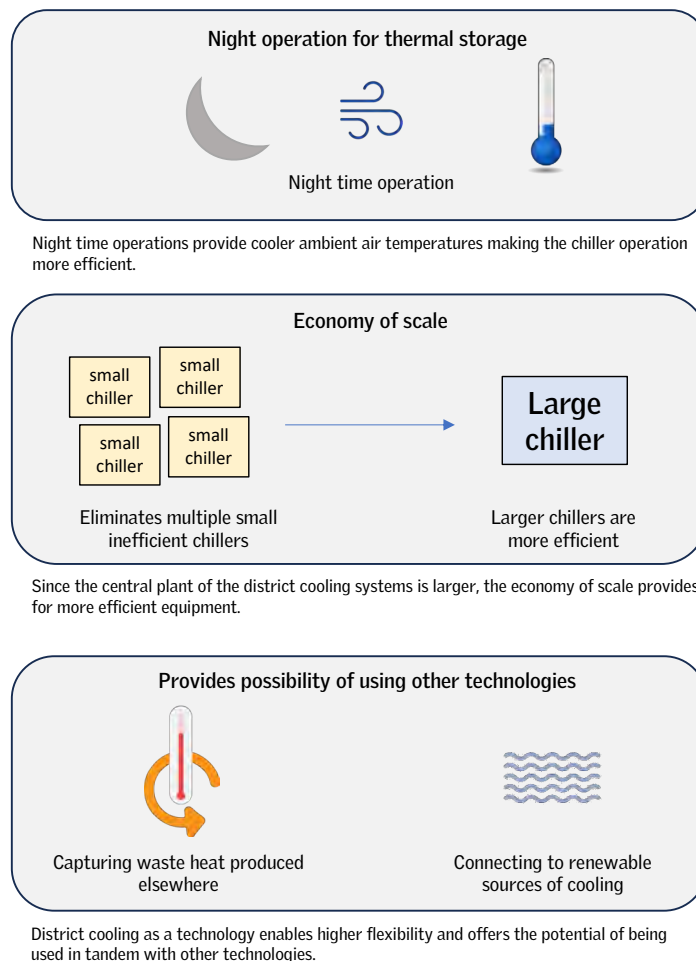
Night operation for thermal storage

Night time operation

Night time operations provide cooler ambient air temperatures making the chiller operation more efficient.

Economy of scale

small chiller

small chiller

small chiller

small chiller

Large chiller

Eliminates multiple small inefficient chillers

Larger chillers are more efficient

Since the central plant of the district cooling systems is larger, the economy of scale provides for more efficient equipment.

Provides possibility of using other technologies

Capturing waste heat produced elsewhere

Connecting to renewable sources of cooling

District cooling as a technology enables higher flexibility and offers the potential of being used in tandem with other technologies.